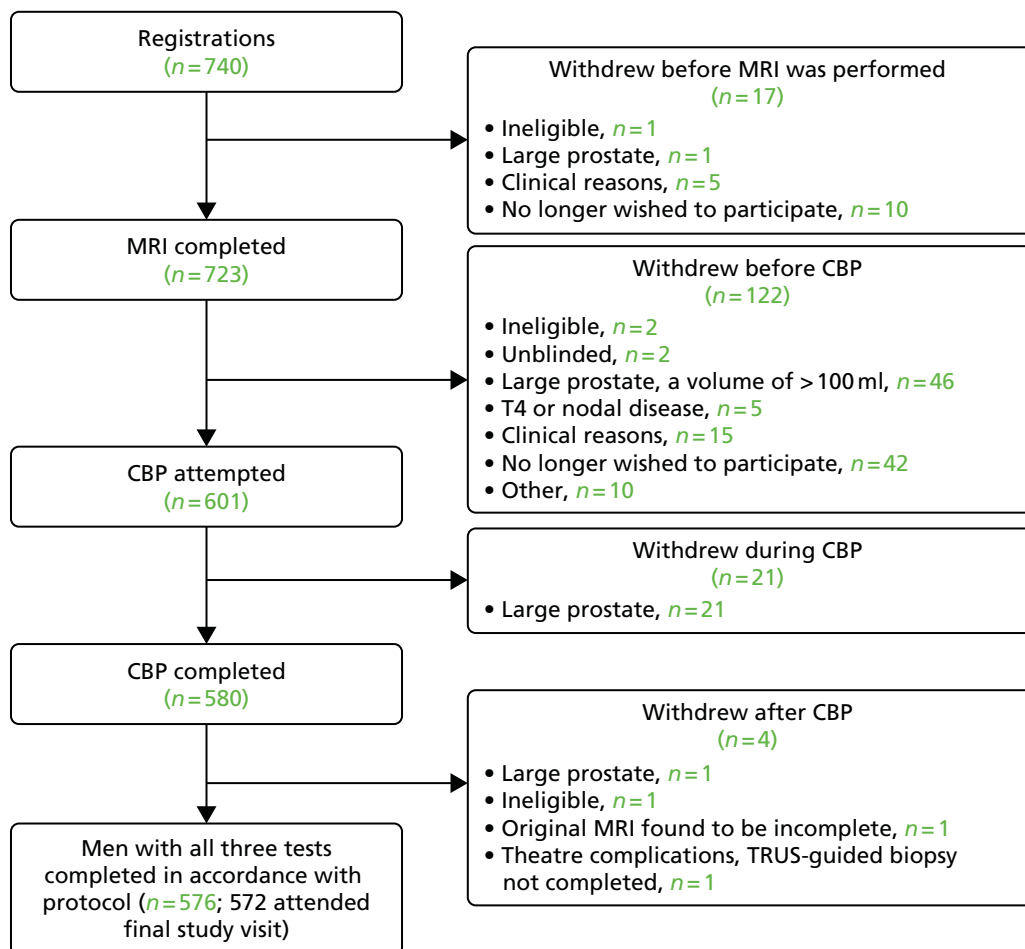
Registrations
($n = 740$)

Withdrew before MRI was performed
($n = 17$)
• Ineligible, $n = 1$
• Large prostate, $n = 1$
• Clinical reasons, $n = 5$
• No longer wished to participate, $n = 10$

MRI completed
($n = 723$)

Withdrew before CBP
($n = 122$)
• Ineligible, $n = 2$
• Unblinded, $n = 2$
• Large prostate, a volume of > 100 ml, $n = 46$
• T4 or nodal disease, $n = 5$
• Clinical reasons, $n = 15$
• No longer wished to participate, $n = 42$
• Other, $n = 10$

CBP attempted
($n = 601$)

Withdrew during CBP
($n = 21$)
• Large prostate, $n = 21$

CBP completed
($n = 580$)

Withdrew after CBP
($n = 4$)
• Large prostate, $n = 1$
• Ineligible, $n = 1$
• Original MRI found to be incomplete, $n = 1$
• Theatre complications, TRUS-guided biopsy not completed, $n = 1$

Men with all three tests completed in accordance with protocol ($n = 576$; 572 attended final study visit)